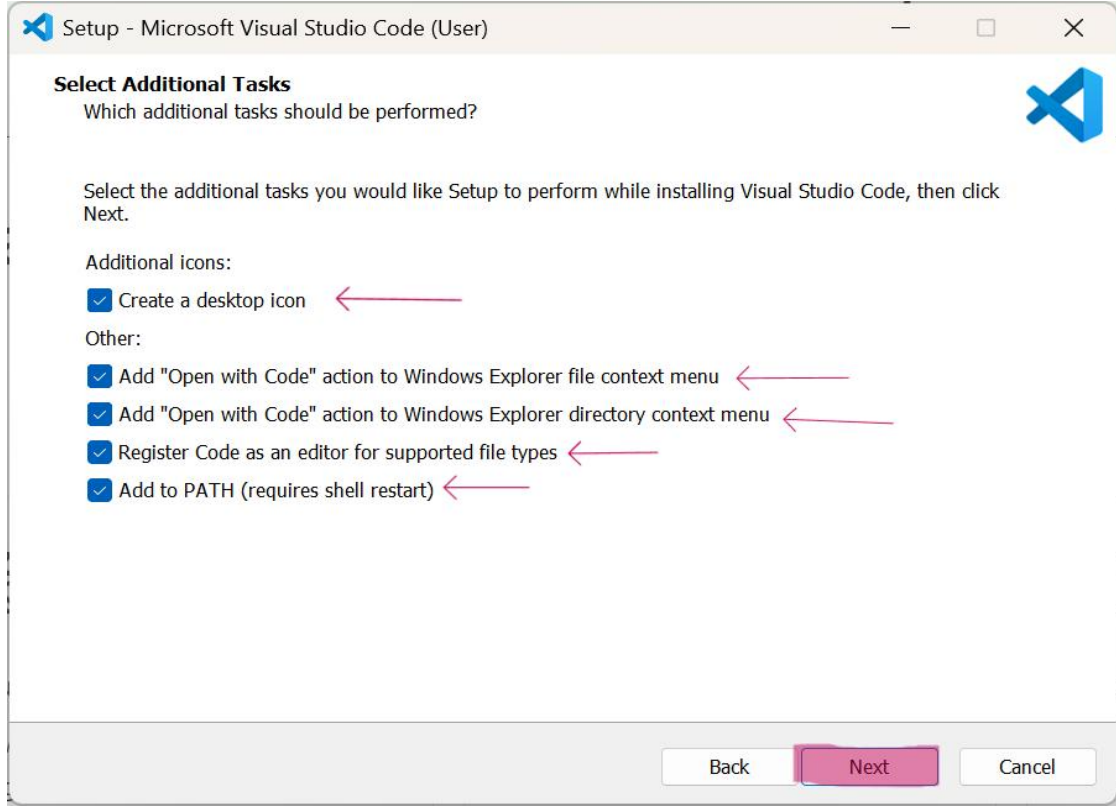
Setup - Microsoft Visual Studio Code (User)

Select Additional Tasks
Which additional tasks should be performed?

Select the additional tasks you would like Setup to perform while installing Visual Studio Code, then click Next.

Additional icons:

Create a desktop icon

Other:

Add "Open with Code" action to Windows Explorer file context menu

Add "Open with Code" action to Windows Explorer directory context menu

Register Code as an editor for supported file types

Add to PATH (requires shell restart)

Back Next Cancel